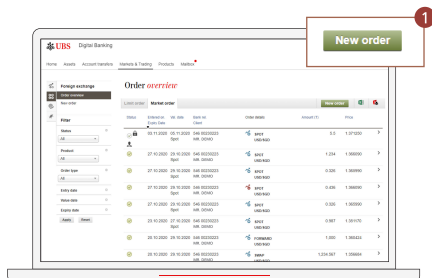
New order

1

UBS Digital Banking

Home Assets Account transfers Markets & Trading Products Mailbox

Foreign exchange

Order overview

New order

Filter

Status

All

Product

All

Order type

All

Entry date

Value date

Expiry date

Apply Reset

Order overview

Limit order Market order

New order

| Status | Entered on Expiry Date | Val. date | Bank ac. Client | Order details | Amount (T) | Price |
|---|---|---|---|---|---|---|
| | 05.11.2020 | 09.11.2020 Spot | 546 00220223 KIR. DOMO | SPOT USD/AUD | 5.5 | 1.071230 |
| | 27.10.2020 | 29.10.2020 Spot | 546 00220223 KIR. DOMO | SPOT USD/AUD | 1.234 | 1.068090 |
| | 27.10.2020 | 29.10.2020 Spot | 546 00220223 KIR. DOMO | SPOT USD/AUD | 0.326 | 1.068090 |
| | 27.10.2020 | 29.10.2020 Spot | 546 00220223 KIR. DOMO | SPOT USD/AUD | 0.456 | 1.068090 |
| | 27.10.2020 | 29.10.2020 Spot | 546 00220223 KIR. DOMO | SPOT USD/AUD | 0.335 | 1.068090 |
| | 23.10.2020 | 27.10.2020 Spot | 546 00220223 KIR. DOMO | SPOT USD/AUD | 0.567 | 1.051170 |
| | 20.10.2020 | 26.10.2020 Spot | 546 00220223 KIR. DOMO | FORWARD USD/AUD | 1.000 | 1.066423 |
| | 20.10.2020 | 29.10.2020 | 546 00220223 KIR. DOMO | SWAP USD/AUD | 1.234.567 | 1.056684 |